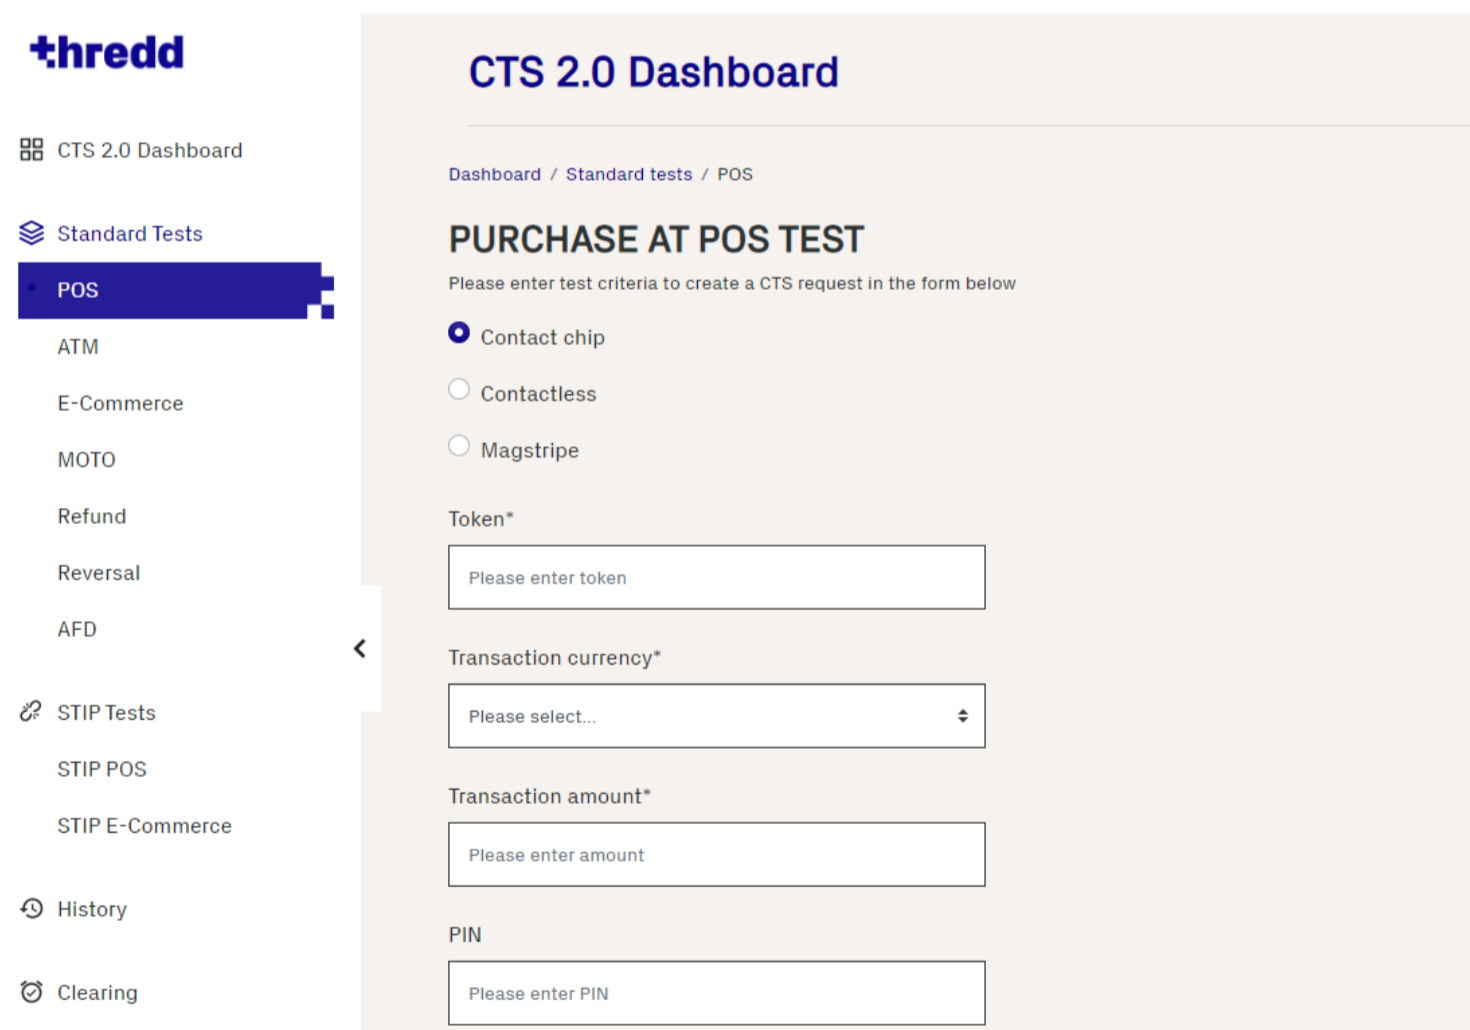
thredd

CTS 2.0 Dashboard

Standard Tests

POS

ATM

E-Commerce

MOTO

Refund

Reversal

AFD

STIP Tests

STIP POS

STIP E-Commerce

History

Clearing

CTS 2.0 Dashboard

Dashboard / Standard tests / POS

PURCHASE AT POS TEST

Please enter test criteria to create a CTS request in the form below

Contact chip

Contactless

Magstripe

Token*

Please enter token

Transaction currency*

Please select...

Transaction amount*

Please enter amount

PIN

Please enter PIN